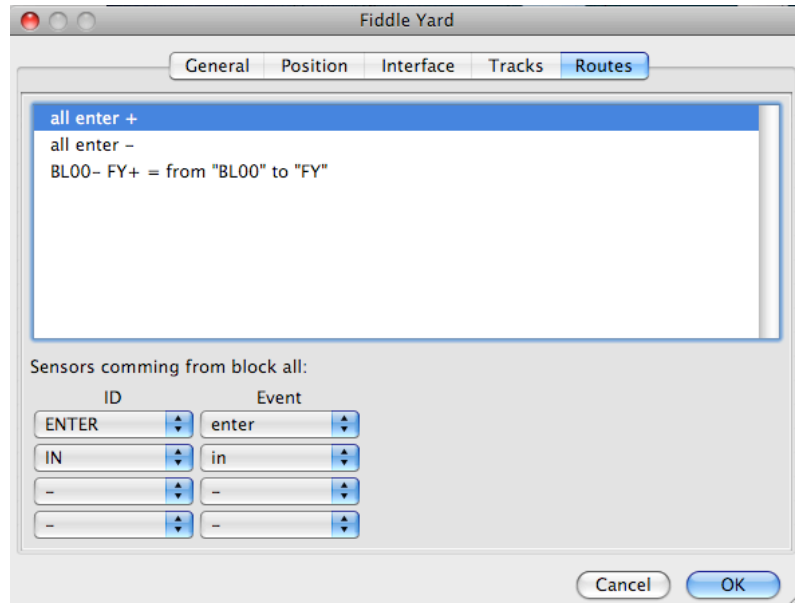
Fiddle Yard

General | Position | Interface | Tracks | Routes

all enter +
all enter -
BL00- FY+ = from "BL00" to "FY"

Sensors comming from block all:

| ID | Event |
|---|---|
| ENTER | enter |
| IN | in |
| - | - |
| - | - |

Cancel OK